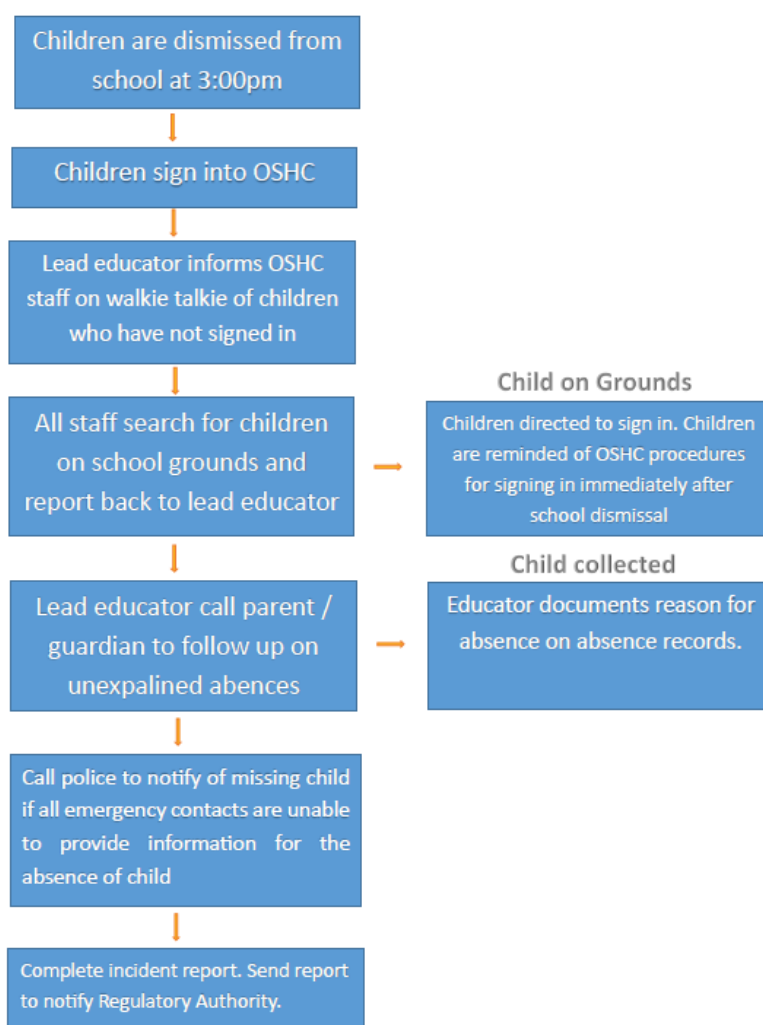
Children are dismissed from school at 3:00pm

Children sign into OSHC

Lead educator informs OSHC staff on walkie talkie of children who have not signed in

All staff search for children on school grounds and report back to lead educator

Child on Grounds

Children directed to sign in. Children are reminded of OSHC procedures for signing in immediately after school dismissal

Lead educator call parent / guardian to follow up on unexpalined abences

Child collected

Educator documents reason for absence on absence records.

Call police to notify of missing child if all emergency contacts are unable to provide information for the absence of child

Complete incident report. Send report to notify Regulatory Authority.